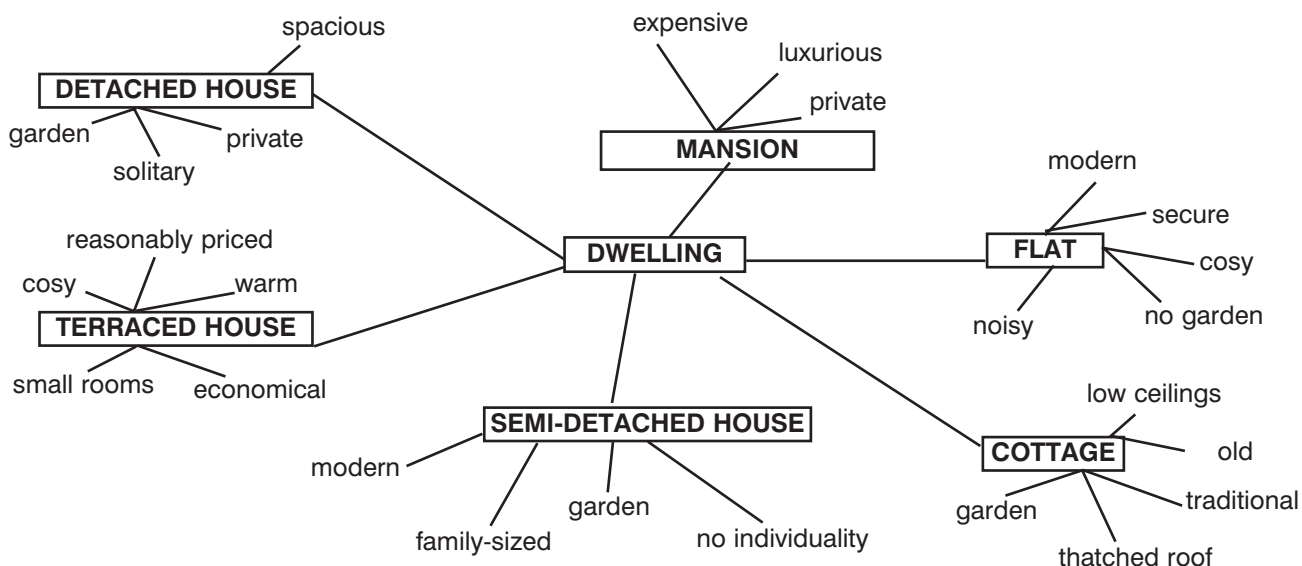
DWELLING

DETACHED HOUSE
spacious
garden
solitary
private

MANSION
expensive
luxurious
private

FLAT
modern
secure
cosy
no garden
noisy

TERRACED HOUSE
reasonably priced
cosy
warm
small rooms
economical

SEMI-DETACHED HOUSE
modern
family-sized
garden
no individuality

COTTAGE
low ceilings
old
traditional
garden
thatched roof